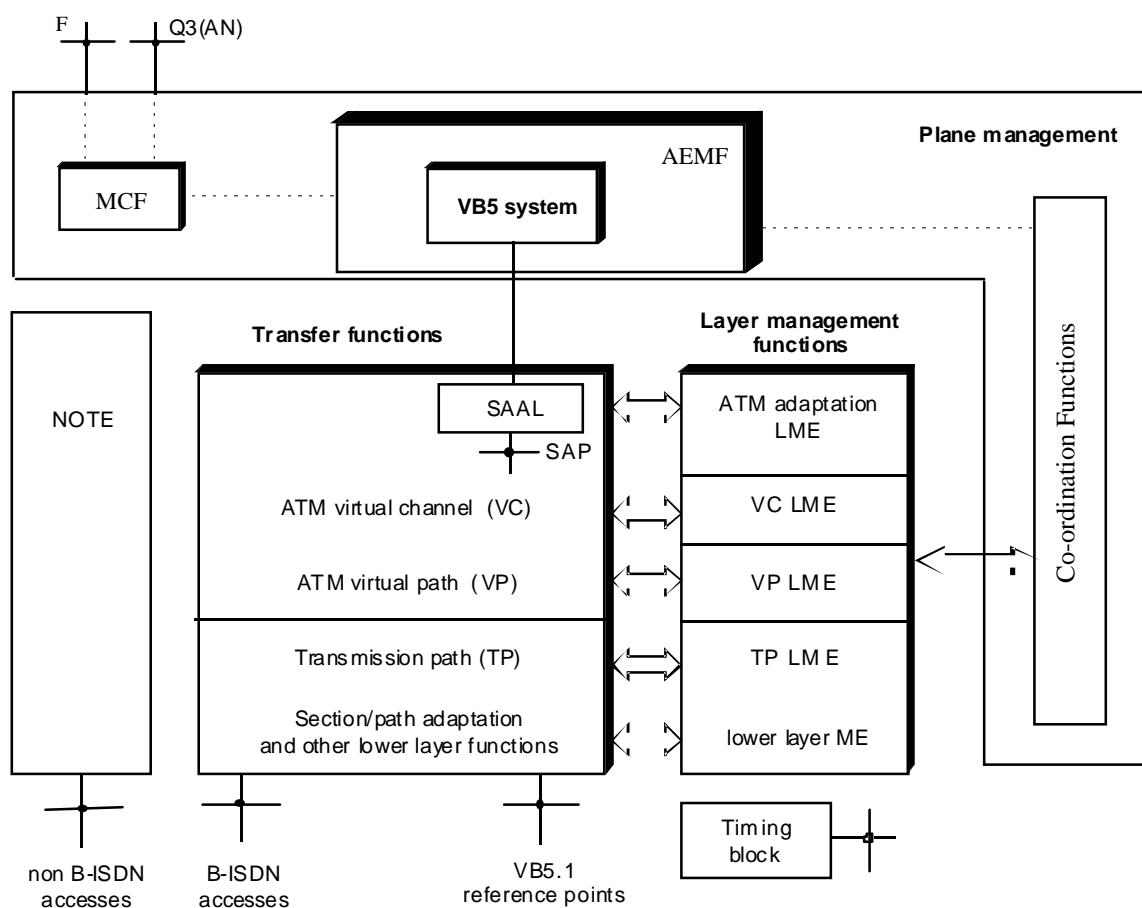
F

Q3(AN)

Plane management

AEMF

MCF

VB5 system

Co-ordination Functions

Transfer functions

Layer management functions

NOTE

SAAL

SAP

ATM adaptation LME

ATM virtual channel (VC)

VC LME

ATM virtual path (VP)

VP LME

Transmission path (TP)

TP LME

Section/path adaptation and other lower layer functions

lower layer ME

Timing block

non B-ISDN accesses

B-ISDN accesses

VB5.1 reference points